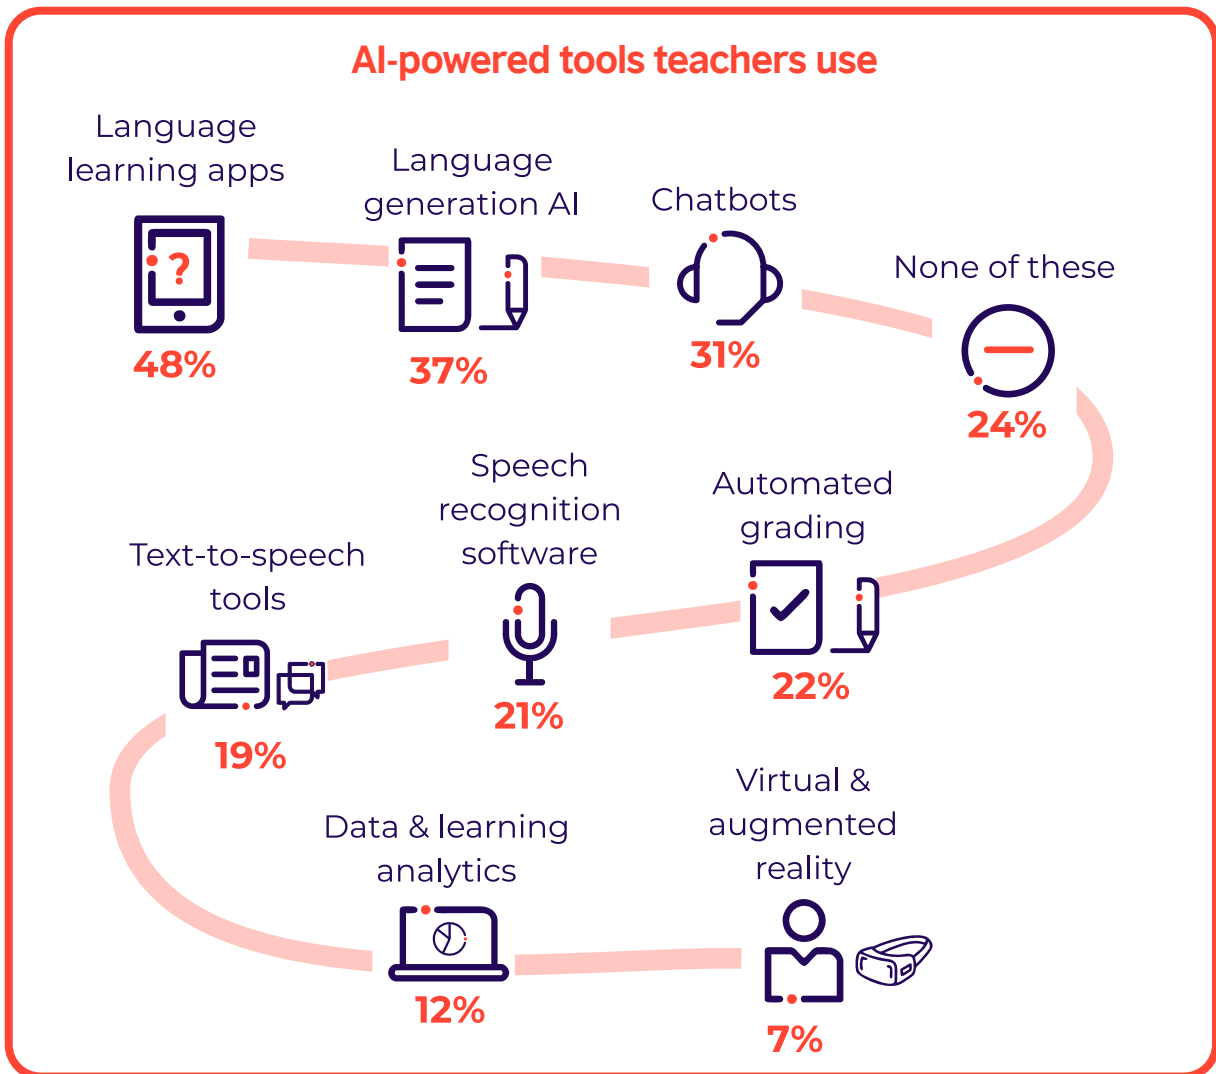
AI-powered tools teachers use

Language learning apps
48%

Language generation AI
37%

Chatbots
31%

None of these
24%

Automated grading
22%

Speech recognition software
21%

Text-to-speech tools
19%

Data & learning analytics
12%

Virtual & augmented reality
7%